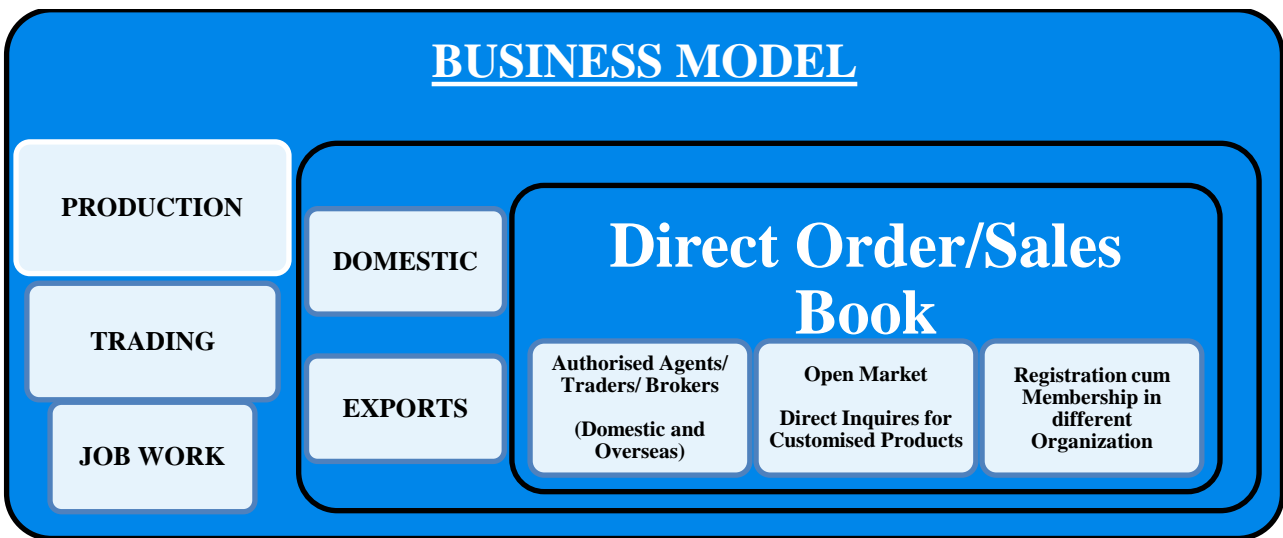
BUSINESS MODEL

PRODUCTION

TRADING

JOB WORK

DOMESTIC

EXPORTS

Direct Order/Sales Book

Authorised Agents/ Traders/ Brokers

(Domestic and Overseas)

Open Market

Direct Inquires for Customised Products

Registration cum Membership in different Organization